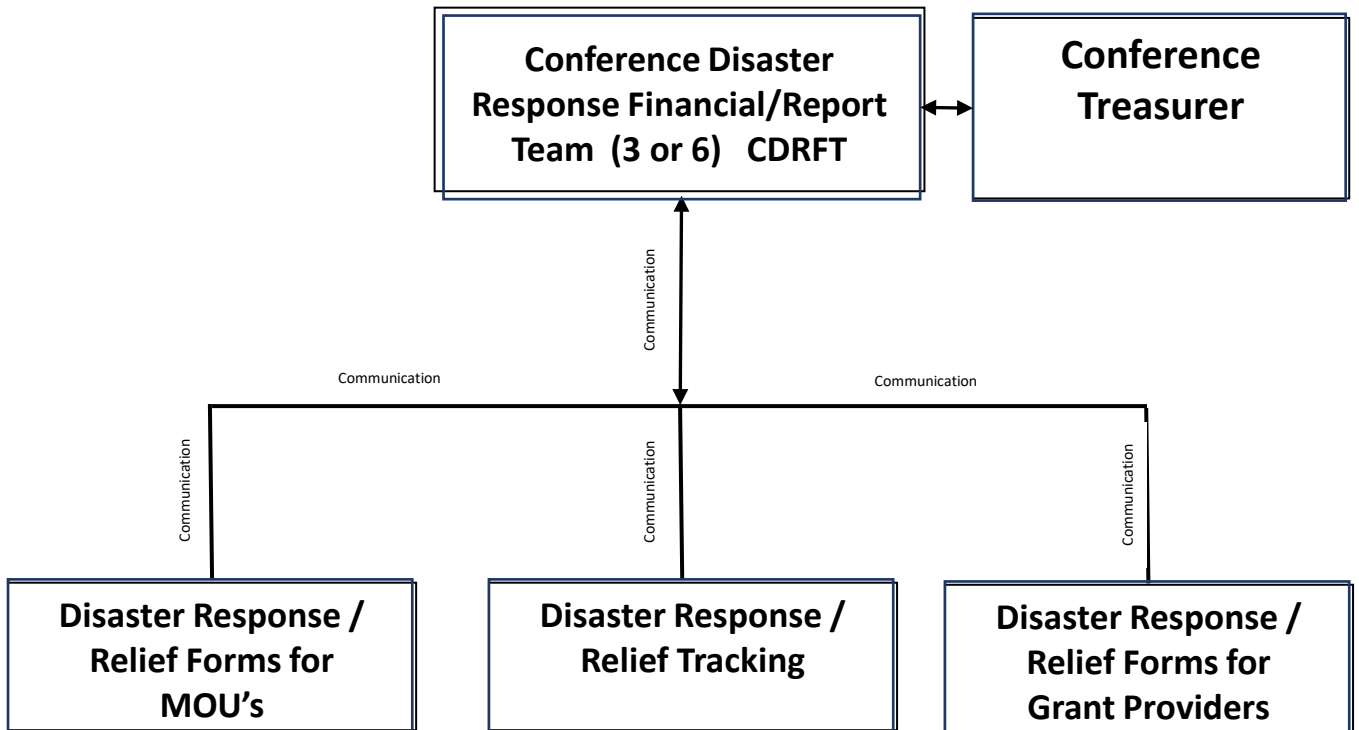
Conference Disaster Response Financial/Report Team (3 or 6) CDRFT

Conference Treasurer

Communication

Communication

Communication

Communication

Communication

Communication

Disaster Response / Relief Forms for MOU's

Disaster Response / Relief Tracking

Disaster Response / Relief Forms for Grant Providers